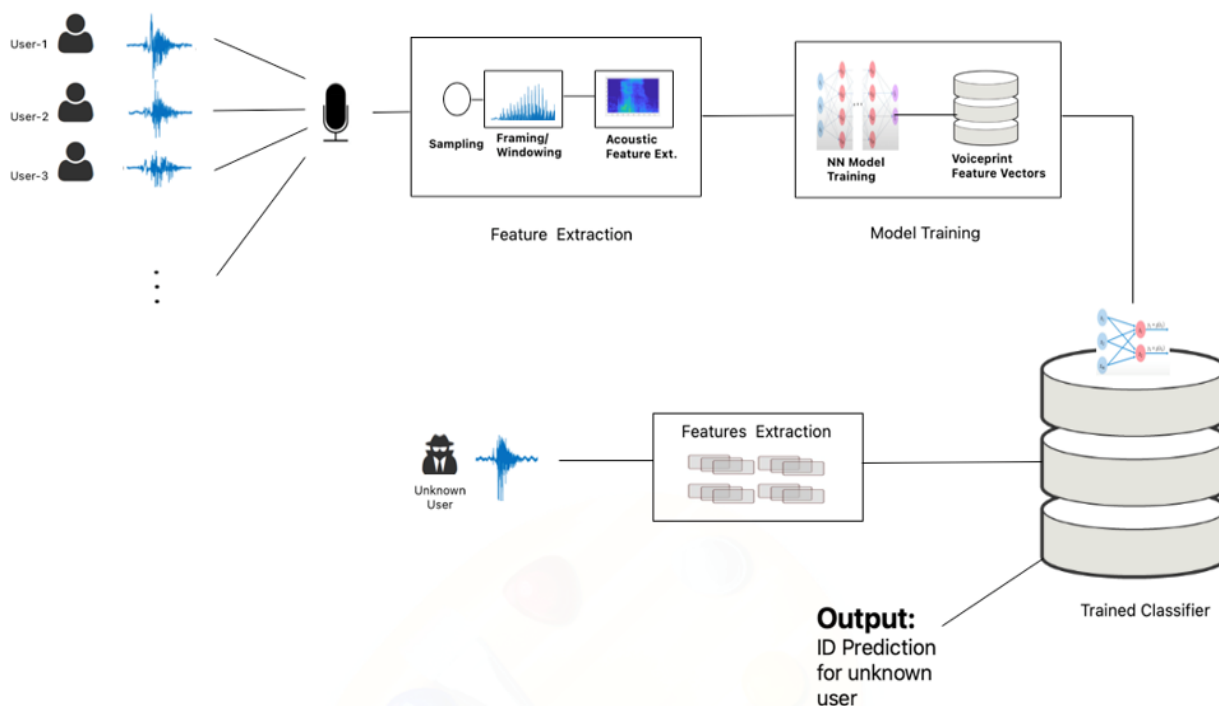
User-1

User-2

User-3

Sampling

Framing/ Windowing

Acoustic Feature Ext.

Feature Extraction

NN Model Training

Voiceprint Feature Vectors

Model Training

Unknown User

Features Extraction

Trained Classifier

**Output:**
ID Prediction for unknown user